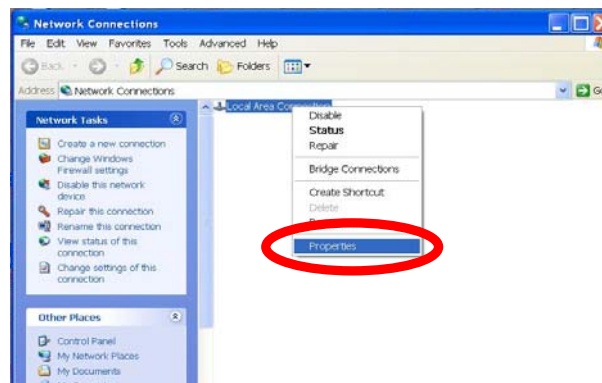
Network Connections

File Edit View Favorites Tools Advanced Help

Back Search Folders

Address Network Connections

Go

Network Tasks

Create a new connection
Change Windows Firewall settings
Disable this network device
Repair this connection
Rename this connection
View status of this connection
Change settings of this connection

Other Places

Control Panel
My Network Places
My Documents

Local Area Connection

Disable
Status
Repair
Bridge Connections
Create Shortcut
Delete
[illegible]
Properties